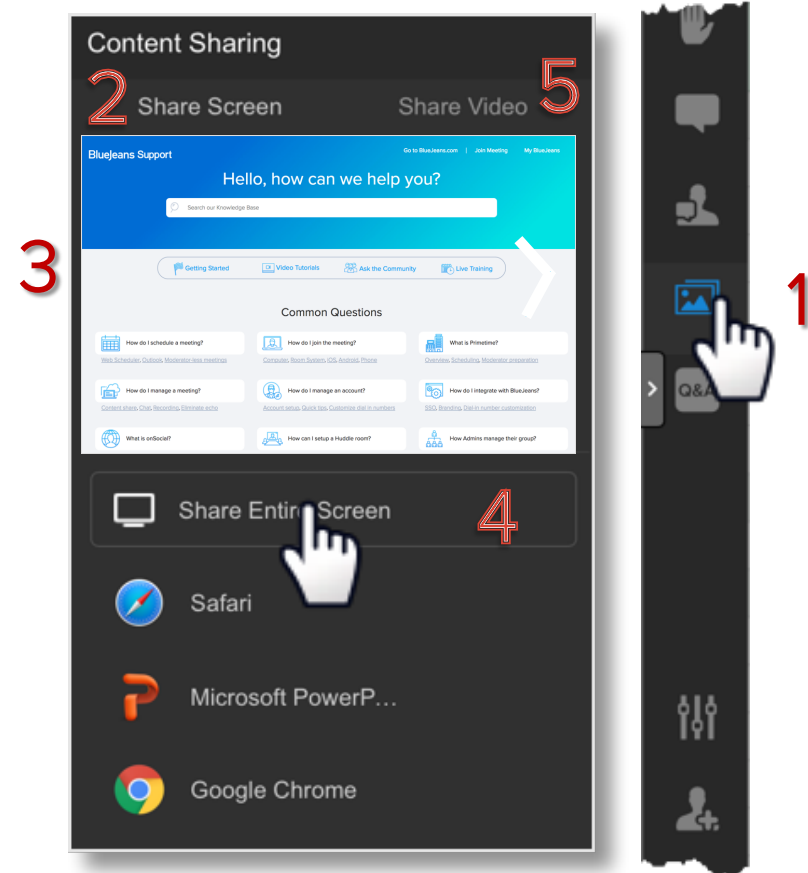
Content Sharing

2 Share Screen

Share Video 5

BlueJeans Support

Go to BlueJeans.com | Join Meeting | My BlueJeans

Hello, how can we help you?

Search our Knowledge Base

3

Getting Started

Video Tutorials

Ask the Community

Live Training

Common Questions

How do I schedule a meeting?

Web Scheduler, Outlook, Moderator-less meetings

How do I join the meeting?

Computer, Room System, iOS, Android, Phone

What is Primetime?

Overview, Scheduling, Moderator preparation

How do I manage a meeting?

Content share, Chat, Recording, Eliminate echo

How do I manage an account?

Account setup, Quick tips, Customize dial in numbers

How do I integrate with BlueJeans?

SSO, Branding, Dial-in number customization

What is onSocial?

How can I setup a Huddle room?

How Admins manage their group?

Share Entire Screen

4

Safari

Microsoft PowerP...

Google Chrome

1

Q&A